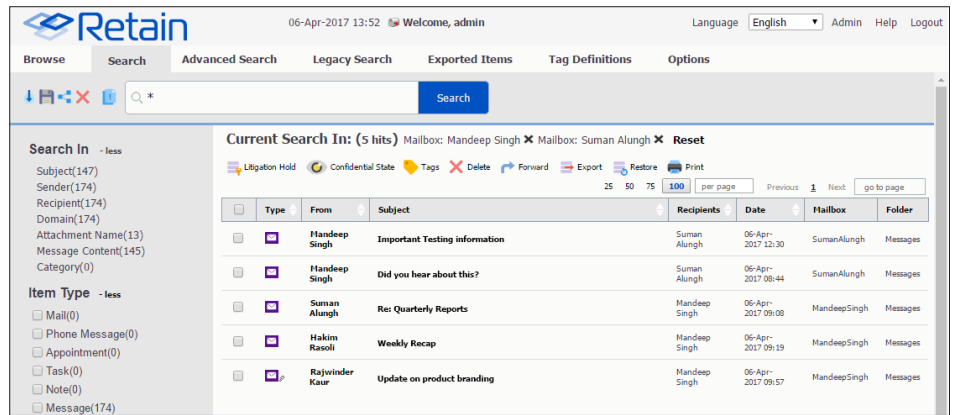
Retain

06-Apr-2017 13:52 Welcome, admin

Language English Admin Help Logout

Browse Search Advanced Search Legacy Search Exported Items Tag Definitions Options

*

Search

Search In - less

Subject(147)
Sender(174)
Recipient(174)
Domain(174)
Attachment Name(13)
Message Content(145)
Category(0)

Item Type - less

Mail(0)
Phone Message(0)
Appointment(0)
Task(0)
Note(0)
Message(174)

Current Search In: (5 hits) Mailbox: Mandeep Singh ✖ Mailbox: Suman Alungh ✖ Reset

Litigation Hold Confidential State Tags Delete Forward Export Restore Print

25 50 75 100 per page Previous 1 Next go to page

| | Type | From | Subject | Recipients | Date | Mailbox | Folder |
|---|---|---|---|---|---|---|---|
| | | Mandeep Singh | Important Testing information | Suman Alungh | 06-Apr-2017 12:30 | SumanAlungh | Messages |
| | | Mandeep Singh | Did you hear about this? | Suman Alungh | 06-Apr-2017 08:44 | SumanAlungh | Messages |
| | | Suman Alungh | Re: Quarterly Reports | Mandeep Singh | 06-Apr-2017 09:08 | MandeepSingh | Messages |
| | | Hakim Rasoli | Weekly Recap | Mandeep Singh | 06-Apr-2017 09:19 | MandeepSingh | Messages |
| | | Rajwinder Kaur | Update on product branding | Mandeep Singh | 06-Apr-2017 09:57 | MandeepSingh | Messages |